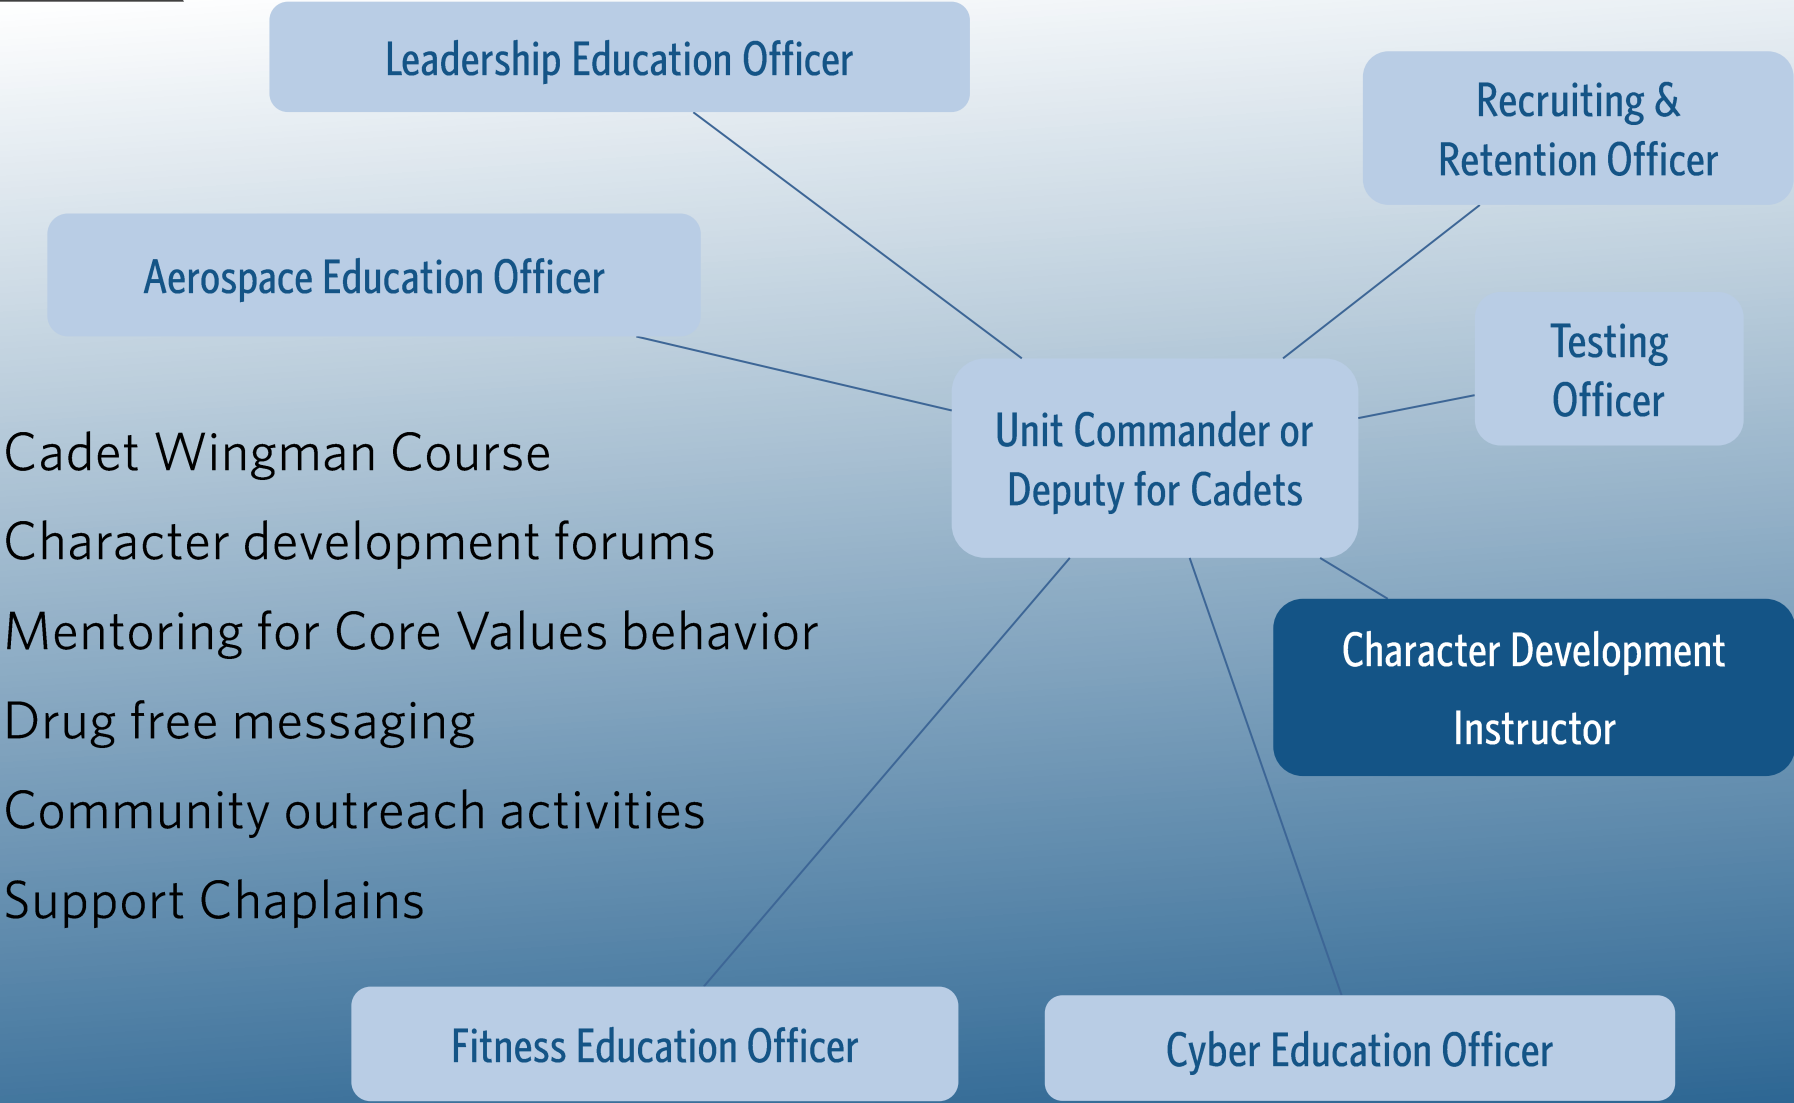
Leadership Education Officer

Recruiting & Retention Officer

Aerospace Education Officer

Testing Officer

Unit Commander or Deputy for Cadets

Cadet Wingman Course

Character development forums

Mentoring for Core Values behavior

Drug free messaging

Community outreach activities

Support Chaplains

Character Development Instructor

Fitness Education Officer

Cyber Education Officer